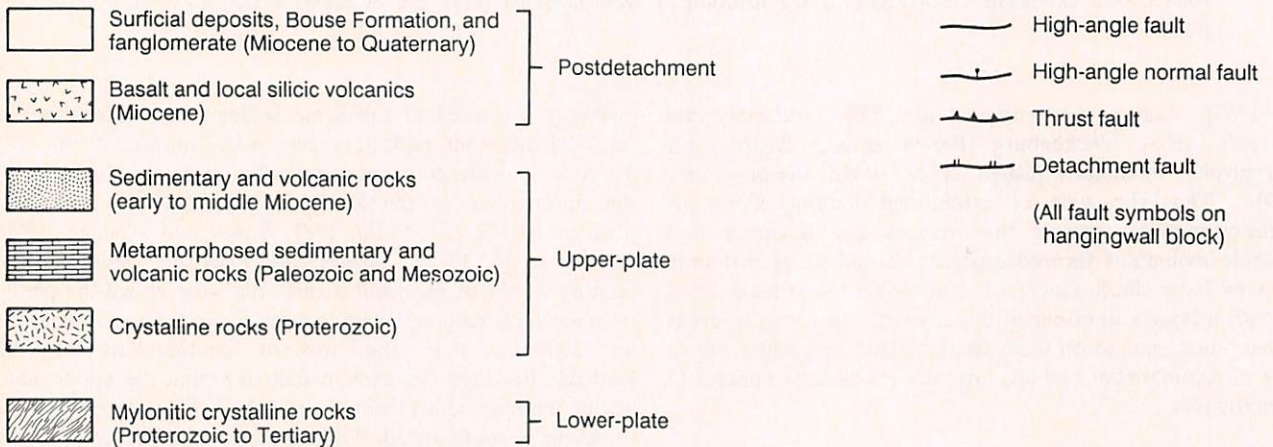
Surficial deposits, Bouse Formation, and fanglomerate (Miocene to Quaternary)

Basalt and local silicic volcanics (Miocene)

Postdetachment

Sedimentary and volcanic rocks (early to middle Miocene)

Metamorphosed sedimentary and volcanic rocks (Paleozoic and Mesozoic)

Crystalline rocks (Proterozoic)

Upper-plate

Mylonitic crystalline rocks (Proterozoic to Tertiary)

Lower-plate

High-angle fault

High-angle normal fault

Thrust fault

Detachment fault

(All fault symbols on hangingwall block)